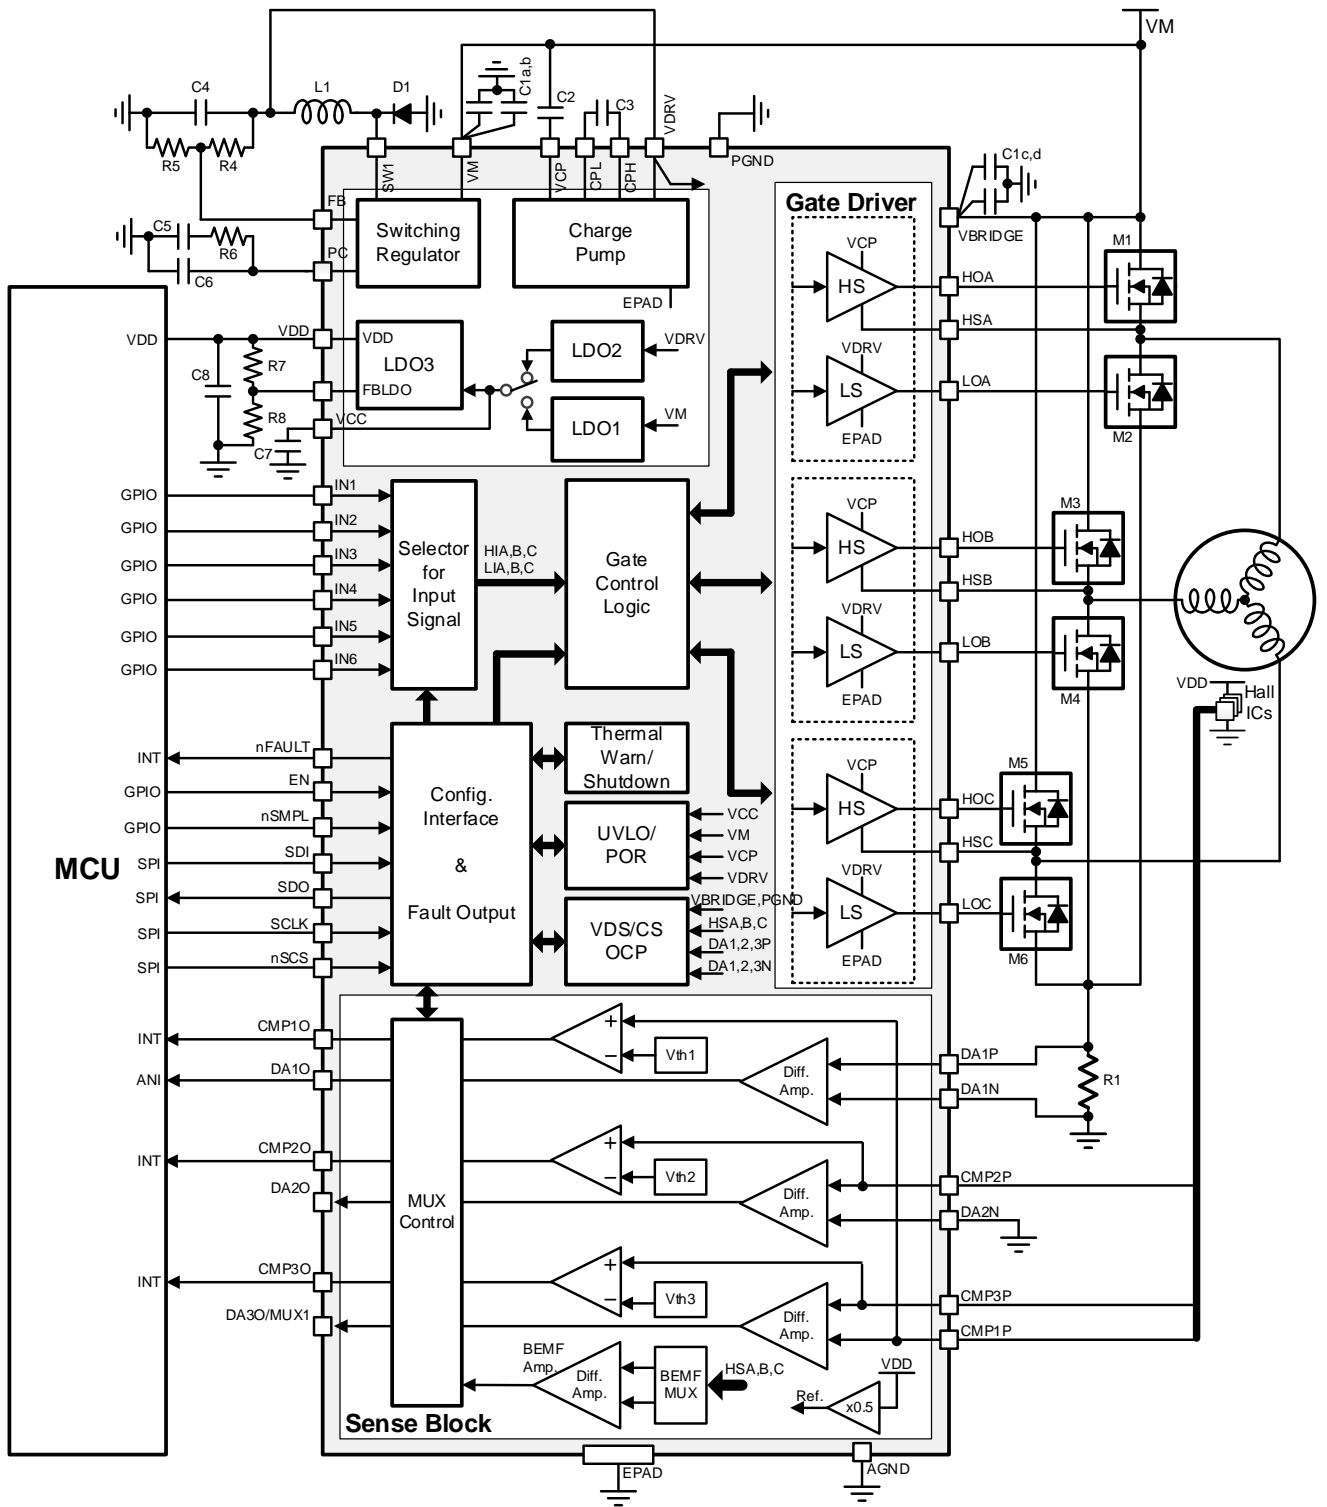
VM
C4
L1
D1
C1a,b
C2
C3
VDRV
R5
R4
SW1
VM
VCP
CPL
CPH
PGND
C1c,d
FB
Switching Regulator
Charge Pump
Gate Driver
C5
R6
PC
VBRIDGE
M1
C6
EPAD
VCP
HS
HOA
HSA
VDD
VDD
VDD
LDO3
LDO2
VDRV
R7
C8
FBLDO
VDRV
LS
LOA
R8
LDO1
VM
M2
C7
VCC
EPAD
GPIO
IN1
GPIO
IN2
M3
GPIO
IN3
Selector for Input Signal
HIA,B,C
LIA,B,C
Gate Control Logic
VCP
HS
HOB
GPIO
IN4
HSB
GPIO
IN5
VDRV
LS
LOB
GPIO
IN6
M4
EPAD
VDD
Hall ICs
INT
nFAULT
Thermal Warn/ Shutdown
M5
GPIO
EN
Config. Interface & Fault Output
VCP
HS
HOC
GPIO
nSMPL
UVLO/ POR
VCC
VM
VCP
VDRV
HSC
MCU
SPI
SDI
SPI
SDO
VBRIDGE,PGND
VDRV
LS
LOC
SPI
SCLK
VDS/CS OCP
HSA,B,C
DA1,2,3P
DA1,2,3N
SPI
nSCS
EPAD
M6
INT
CMP1O
+
−
Vth1
DA1P
ANI
DA1O
Diff. Amp.
R1
DA1N
INT
CMP2O
+
−
Vth2
CMP2P
DA2O
MUX Control
Diff. Amp.
DA2N
INT
CMP3O
+
−
Vth3
CMP3P
DA3O/MUX1
Diff. Amp.
CMP1P
BEMF Amp.
Diff. Amp.
BEMF MUX
HSA,B,C
VDD
Ref.
x0.5
Sense Block
EPAD
AGND